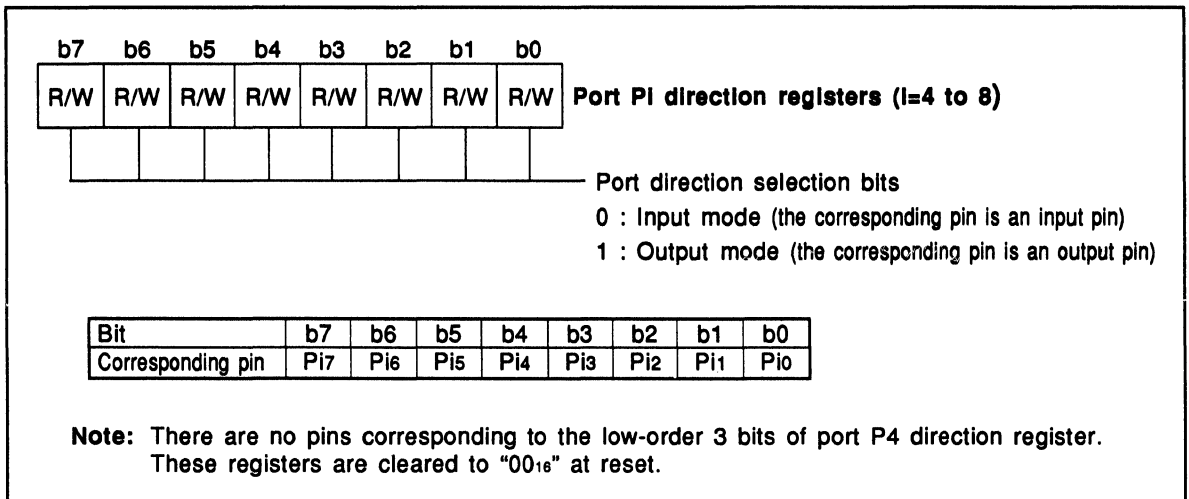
| b7 | b6 | b5 | b4 | b3 | b2 | b1 | b0 |
|---|---|---|---|---|---|---|---|
| R/W | R/W | R/W | R/W | R/W | R/W | R/W | R/W |

Port Pi direction registers (i=4 to 8)

Port direction selection bits
0 : Input mode (the corresponding pin is an input pin)
1 : Output mode (the corresponding pin is an output pin)

| Bit | b7 | b6 | b5 | b4 | b3 | b2 | b1 | b0 |
|---|---|---|---|---|---|---|---|---|
| Corresponding pin | $Pi_7$ | $Pi_6$ | $Pi_5$ | $Pi_4$ | $Pi_3$ | $Pi_2$ | $Pi_1$ | $Pi_0$ |

Note: There are no pins corresponding to the low-order 3 bits of port P4 direction register. These registers are cleared to "$00_{16}$" at reset.